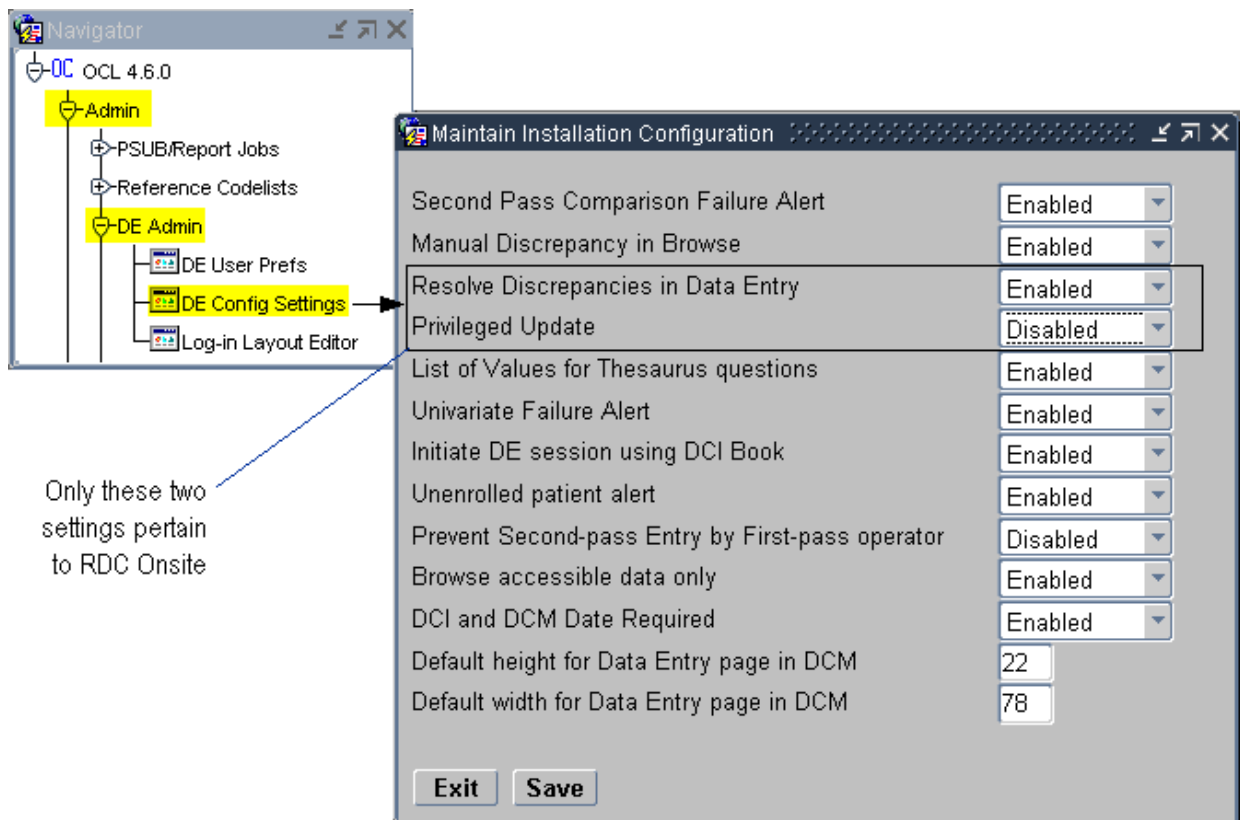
Navigator

OC OCL 4.6.0

Admin

PSUB/Report Jobs

Reference Codelists

DE Admin

DE User Prefs

DE Config Settings

Log-in Layout Editor

Maintain Installation Configuration

| | |
|---|---|
| Second Pass Comparison Failure Alert | Enabled |
| Manual Discrepancy in Browse | Enabled |
| Resolve Discrepancies in Data Entry | Enabled |
| Privileged Update | Disabled |
| List of Values for Thesaurus questions | Enabled |
| Univariate Failure Alert | Enabled |
| Initiate DE session using DCI Book | Enabled |
| Unenrolled patient alert | Enabled |
| Prevent Second-pass Entry by First-pass operator | Disabled |
| Browse accessible data only | Enabled |
| DCI and DCM Date Required | Enabled |
| Default height for Data Entry page in DCM | 22 |
| Default width for Data Entry page in DCM | 78 |

Exit Save

Only these two settings pertain to RDC Onsite